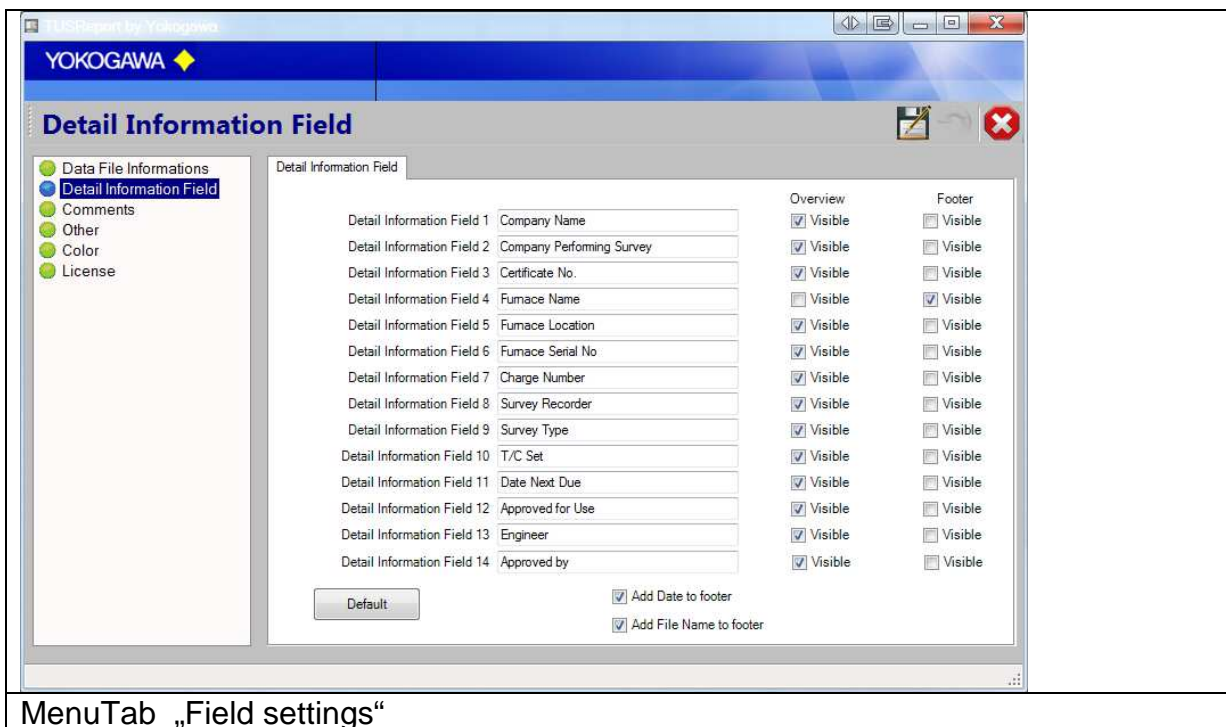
TUSReport by Yokogawa

YOKOGAWA

Detail Information Field

Data File Informations
Detail Information Field
Comments
Other
Color
License

Detail Information Field

| | | Overview | Footer |
|---|---|---|---|
| Detail Information Field 1 | Company Name | Visible | Visible |
| Detail Information Field 2 | Company Performing Survey | Visible | Visible |
| Detail Information Field 3 | Certificate No. | Visible | Visible |
| Detail Information Field 4 | Furnace Name | Visible | Visible |
| Detail Information Field 5 | Furnace Location | Visible | Visible |
| Detail Information Field 6 | Furnace Serial No | Visible | Visible |
| Detail Information Field 7 | Charge Number | Visible | Visible |
| Detail Information Field 8 | Survey Recorder | Visible | Visible |
| Detail Information Field 9 | Survey Type | Visible | Visible |
| Detail Information Field 10 | T/C Set | Visible | Visible |
| Detail Information Field 11 | Date Next Due | Visible | Visible |
| Detail Information Field 12 | Approved for Use | Visible | Visible |
| Detail Information Field 13 | Engineer | Visible | Visible |
| Detail Information Field 14 | Approved by | Visible | Visible |

Default

Add Date to footer

Add File Name to footer

MenuTab „Field settings“